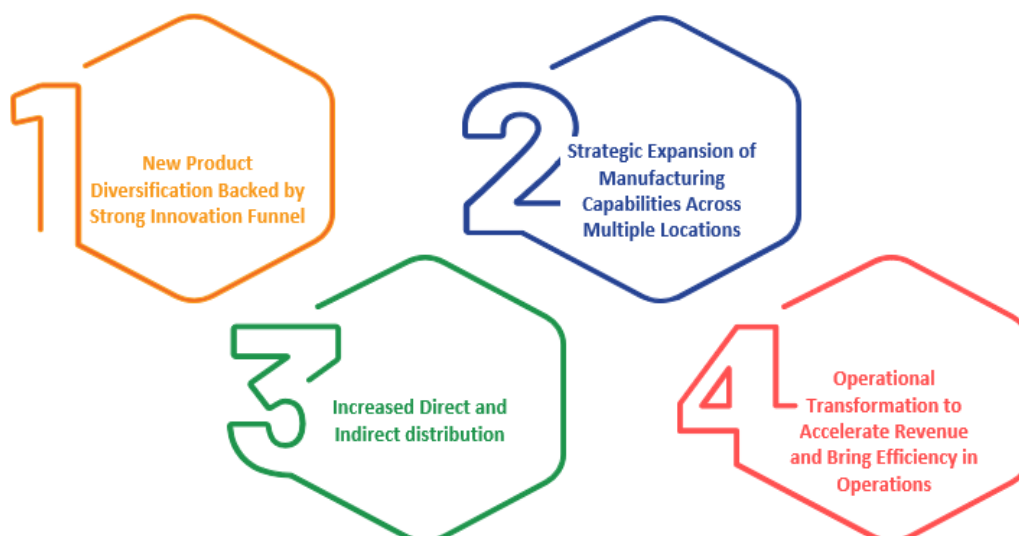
1

New Product Diversification Backed by Strong Innovation Funnel

2

Strategic Expansion of Manufacturing Capabilities Across Multiple Locations

3

Increased Direct and Indirect distribution

4

Operational Transformation to Accelerate Revenue and Bring Efficiency in Operations